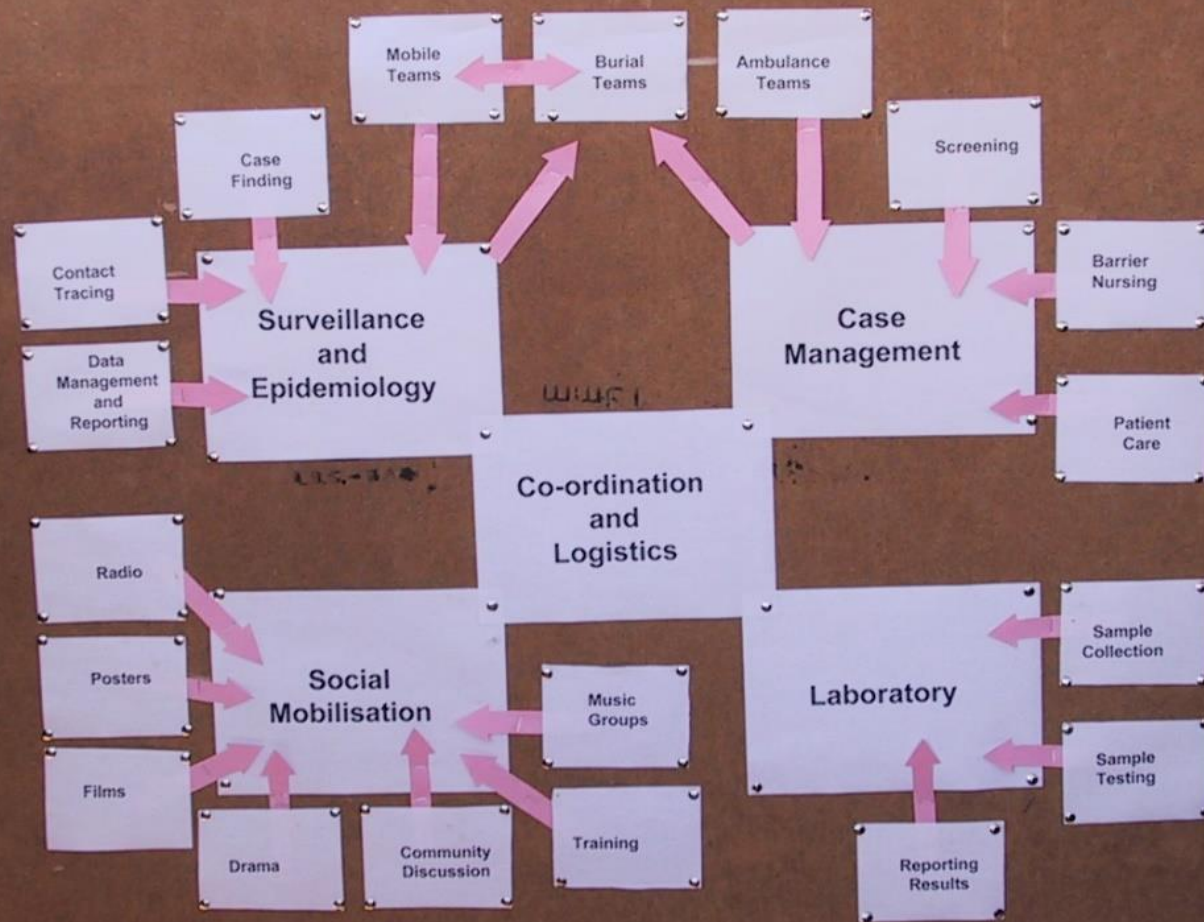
Mobile Teams

Burial Teams

Ambulance Teams

Case Finding

Screening

Contact Tracing

Surveillance and Epidemiology

Case Management

Barrier Nursing

Data Management and Reporting

Patient Care

Co-ordination and Logistics

Radio

Posters

Social Mobilisation

Music Groups

Laboratory

Sample Collection

Sample Testing

Films

Drama

Community Discussion

Training

Reporting Results